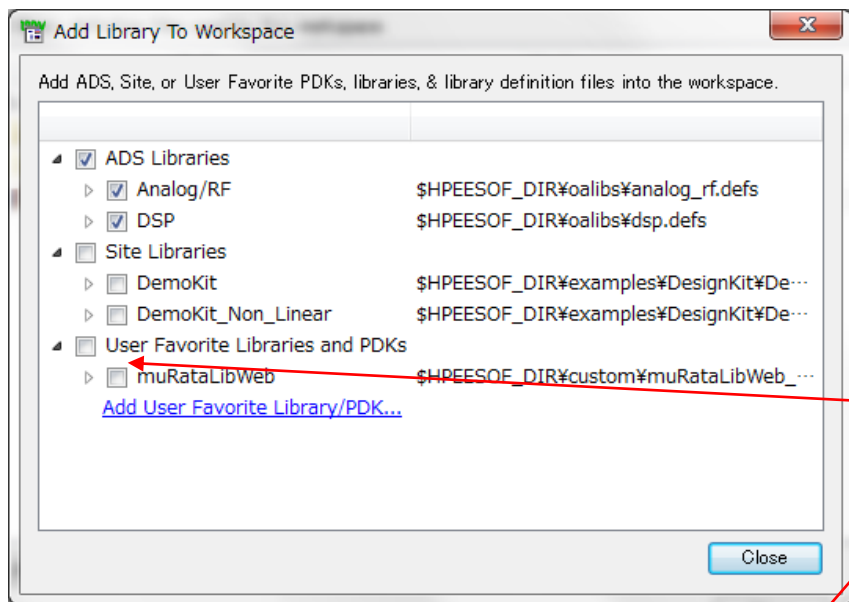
Add Library To Workspace

Add ADS, Site, or User Favorite PDKs, libraries, & library definition files into the workspace.

ADS Libraries
Analog/RF $HPEESOF_DIR¥oalibs¥analog_rf.defs
DSP $HPEESOF_DIR¥oalibs¥dsp.defs
Site Libraries
DemoKit $HPEESOF_DIR¥examples¥DesignKit¥De···
DemoKit_Non_Linear $HPEESOF_DIR¥examples¥DesignKit¥De···
User Favorite Libraries and PDKs
muRataLibWeb $HPEESOF_DIR¥custom¥muRataLibWeb_···
Add User Favorite Library/PDK...

Close